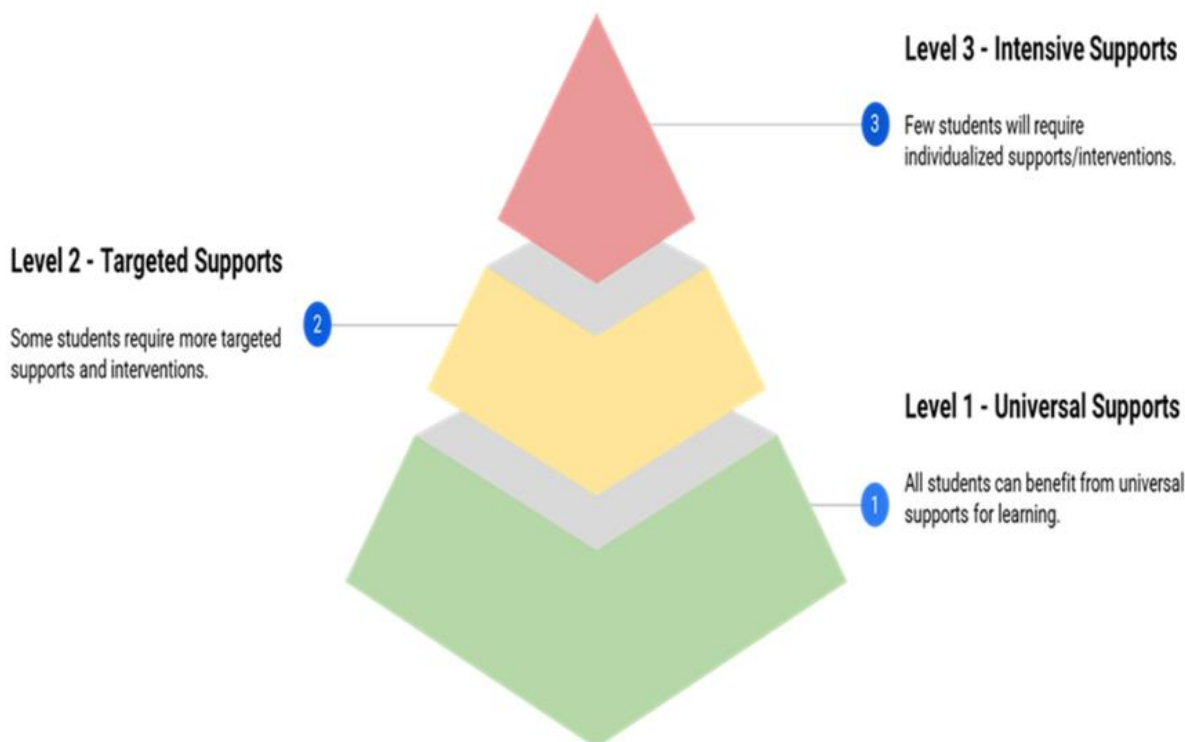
Level 3 - Intensive Supports

3

Few students will require individualized supports/interventions.

Level 2 - Targeted Supports

2

Some students require more targeted supports and interventions.

Level 1 - Universal Supports

1

All students can benefit from universal supports for learning.